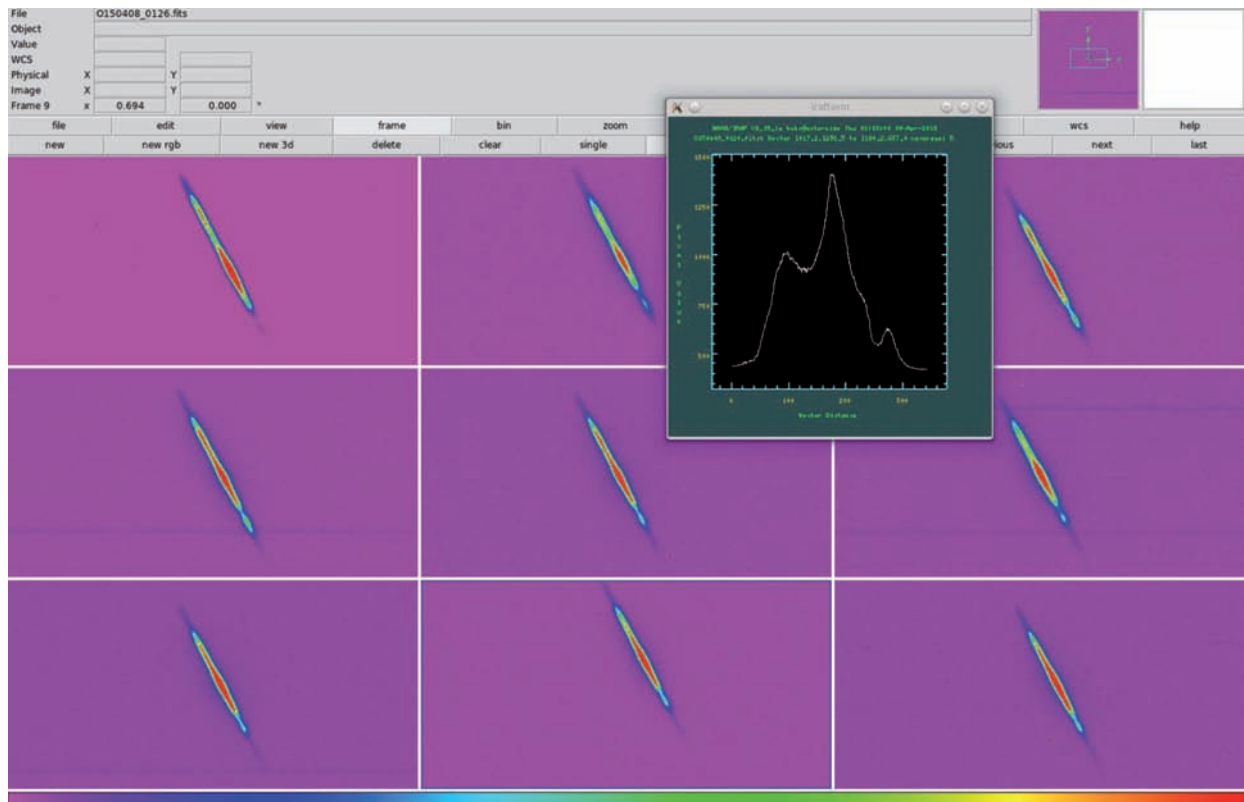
File O150408_0126.fits
Object
Value
WCS
Physical X Y
Image X Y
Frame 9 x 0.694 0.000 °

file | edit | view | frame | bin | zoom | wcs | help
new | new rgb | new 3d | delete | clear | single | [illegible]ious | next | last

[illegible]

NOAO/IRAF V2.16.1a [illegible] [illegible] 09-Apr-2015
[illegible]

1500
1250
1000
750
500

0 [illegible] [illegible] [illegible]

Vector Distance

Pixel Value